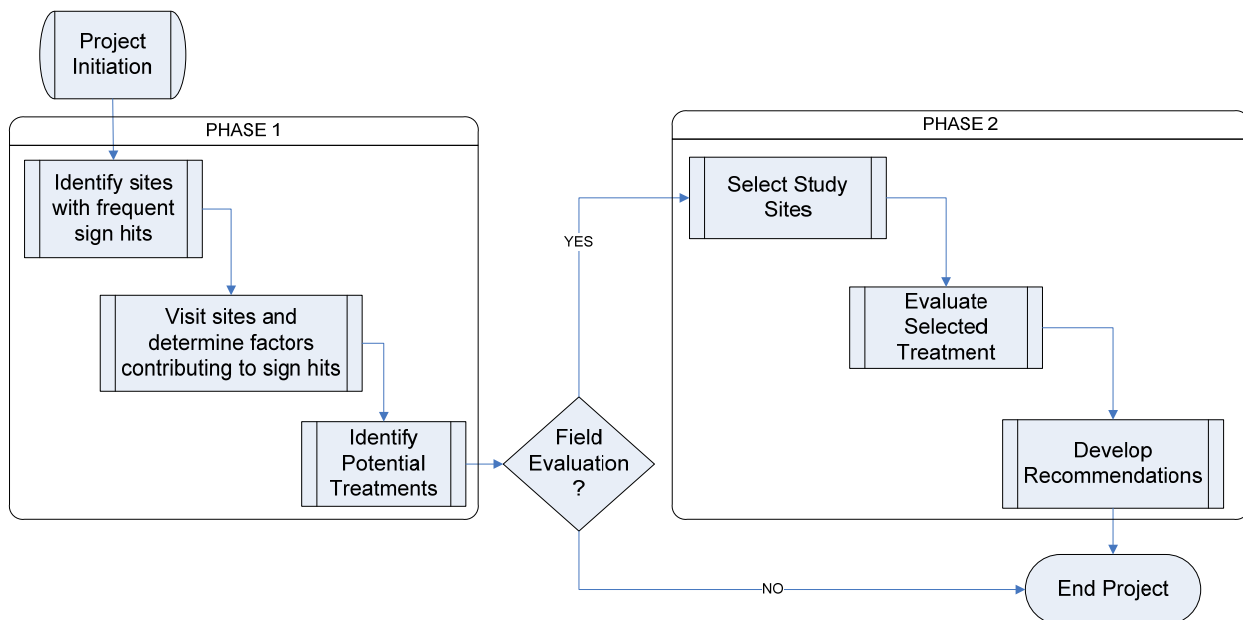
Project Initiation

PHASE 1

Identify sites with frequent sign hits

Visit sites and determine factors contributing to sign hits

Identify Potential Treatments

Field Evaluation ?

YES

NO

PHASE 2

Select Study Sites

Evaluate Selected Treatment

Develop Recommendations

End Project